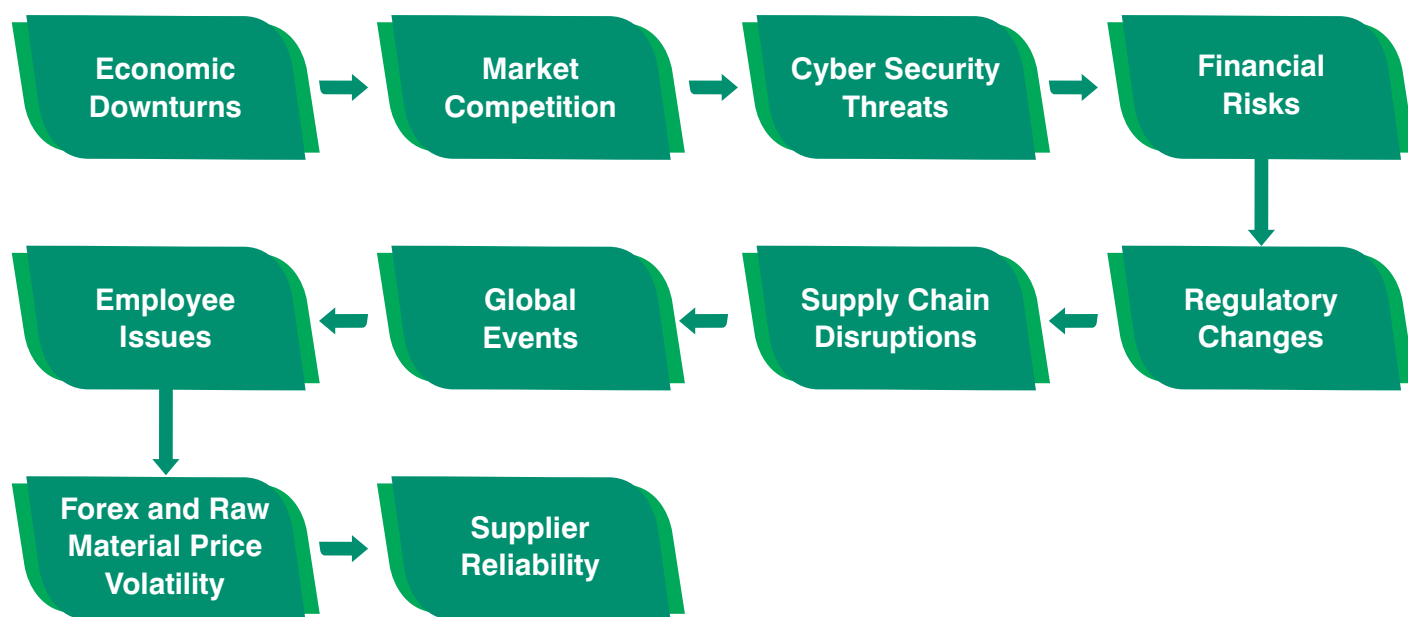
Economic Downturns

Market Competition

Cyber Security Threats

Financial Risks

Regulatory Changes

Supply Chain Disruptions

Global Events

Employee Issues

Forex and Raw Material Price Volatility

Supplier Reliability